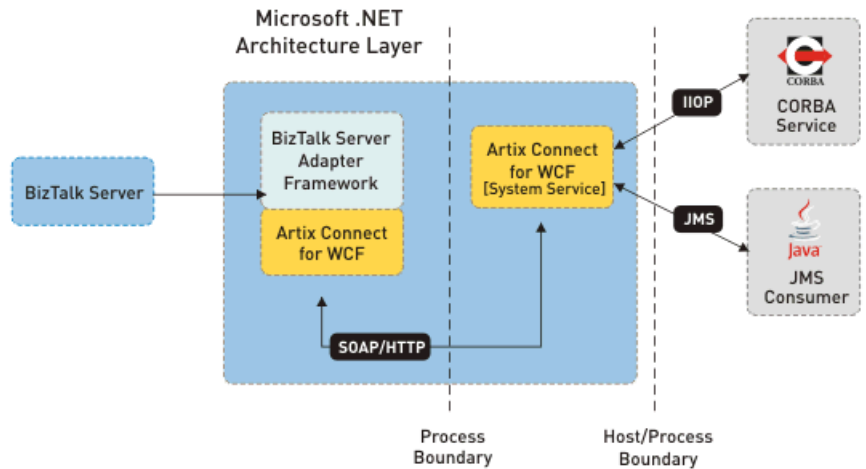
Microsoft .NET Architecture Layer

BizTalk Server

BizTalk Server Adapter Framework

Artix Connect for WCF

Artix Connect for WCF [System Service]

SOAP/HTTP

IIOP

JMS

CORBA

CORBA Service

Java

JMS Consumer

Process Boundary

Host/Process Boundary